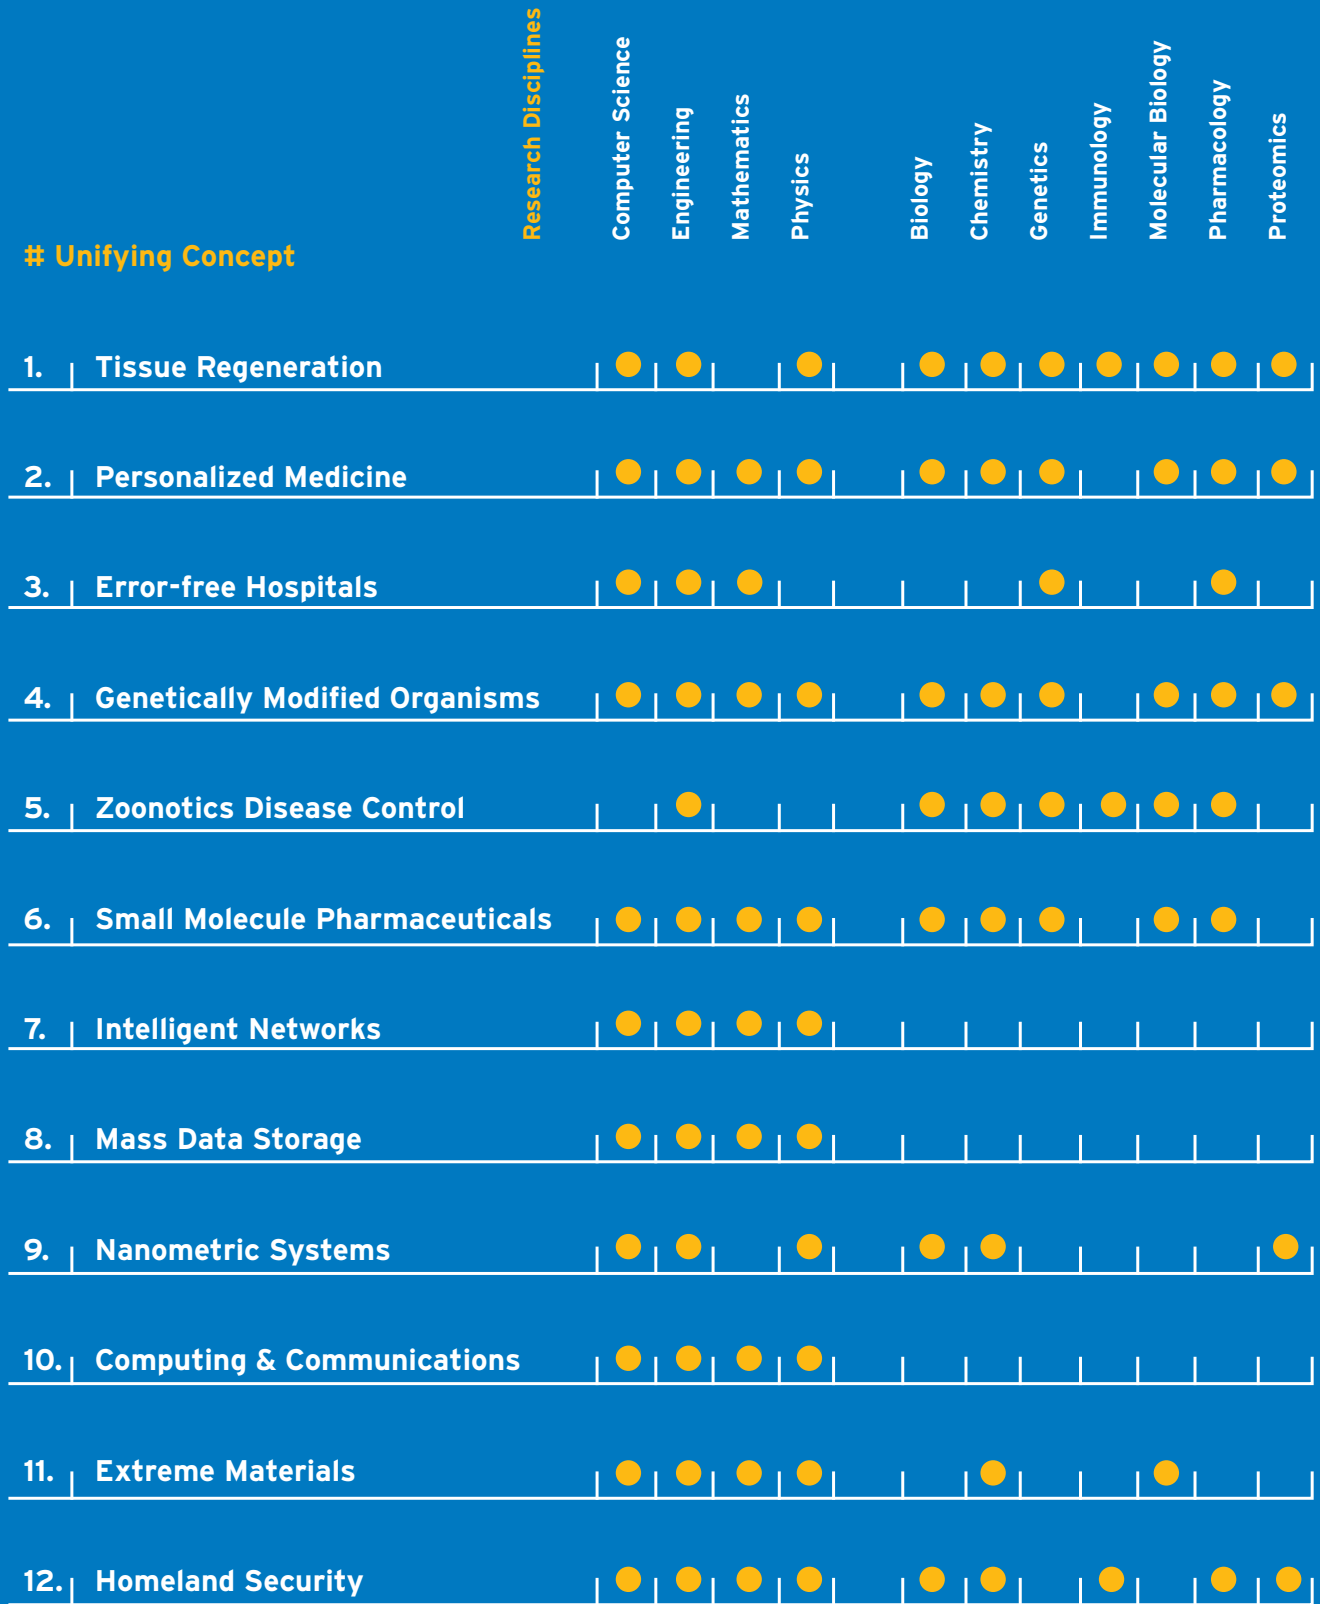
| # Unifying Concept | Research Disciplines | Computer Science | Engineering | Mathematics | Physics | Biology | Chemistry | Genetics | Immunology | Molecular Biology | Pharmacology | Proteomics |
|---|---|---|---|---|---|---|---|---|---|---|---|---|
| 1. Tissue Regeneration | | ● | ● | | ● | ● | ● | ● | ● | ● | ● | ● |
| 2. Personalized Medicine | | ● | ● | ● | ● | ● | ● | ● | | ● | ● | ● |
| 3. Error-free Hospitals | | ● | ● | ● | | | | ● | | | ● | |
| 4. Genetically Modified Organisms | | ● | ● | ● | ● | ● | ● | ● | | ● | ● | ● |
| 5. Zoonotics Disease Control | | | ● | | | ● | ● | ● | ● | ● | ● | |
| 6. Small Molecule Pharmaceuticals | | ● | ● | ● | ● | ● | ● | ● | | ● | ● | |
| 7. Intelligent Networks | | ● | ● | ● | ● | | | | | | | |
| 8. Mass Data Storage | | ● | ● | ● | ● | | | | | | | |
| 9. Nanometric Systems | | ● | ● | | ● | ● | ● | | | | | ● |
| 10. Computing & Communications | | ● | ● | ● | ● | | | | | | | |
| 11. Extreme Materials | | ● | ● | ● | ● | | ● | | | ● | | |
| 12. Homeland Security | | ● | ● | ● | ● | ● | ● | | ● | | ● | ● |